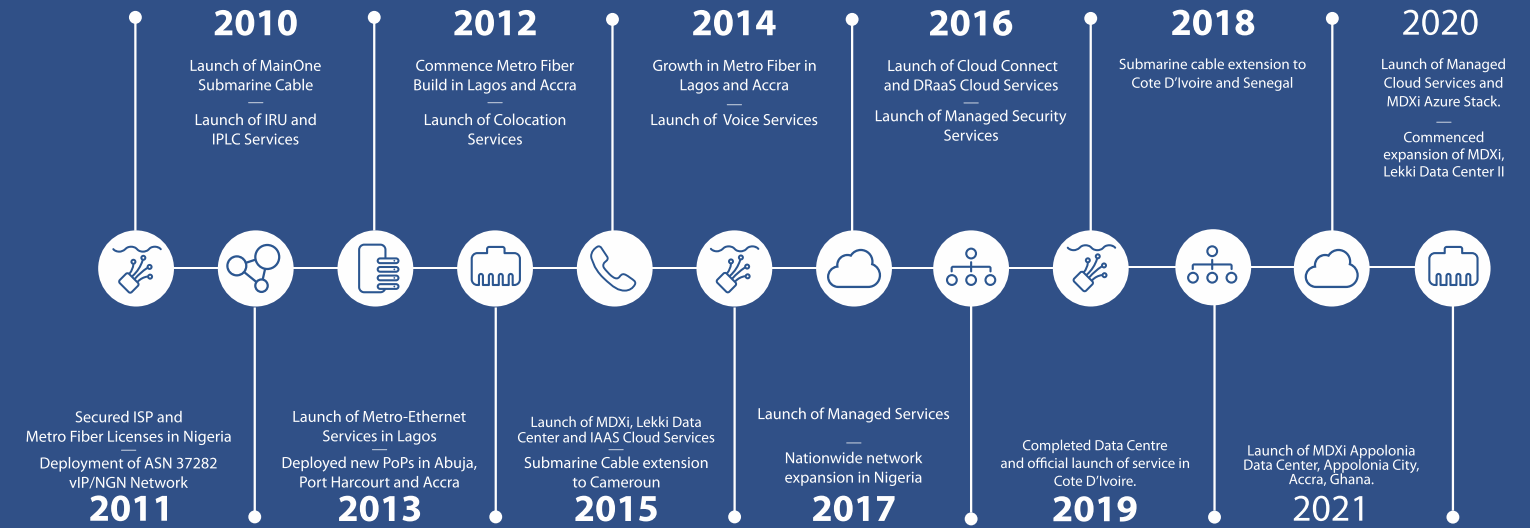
2010

Launch of MainOne Submarine Cable
—
Launch of IRU and IPLC Services

2012

Commence Metro Fiber Build in Lagos and Accra
—
Launch of Colocation Services

2014

Growth in Metro Fiber in Lagos and Accra
—
Launch of Voice Services

2016

Launch of Cloud Connect and DRaaS Cloud Services
—
Launch of Managed Security Services

2018

Submarine cable extension to Cote D'Ivoire and Senegal

2020

Launch of Managed Cloud Services and MDXi Azure Stack.
—
Commenced expansion of MDXi, Lekki Data Center II

Secured ISP and Metro Fiber Licenses in Nigeria
—
Deployment of ASN 37282 vIP/NGN Network

2011

Launch of Metro-Ethernet Services in Lagos
—
Deployed new PoPs in Abuja, Port Harcourt and Accra

2013

Launch of MDXi, Lekki Data Center and IAAS Cloud Services
—
Submarine Cable extension to Cameroun

2015

Launch of Managed Services
—
Nationwide network expansion in Nigeria

2017

Completed Data Centre and official launch of service in Cote D'Ivoire.

2019

Launch of MDXi Appolonia Data Center, Appolonia City, Accra, Ghana.

2021